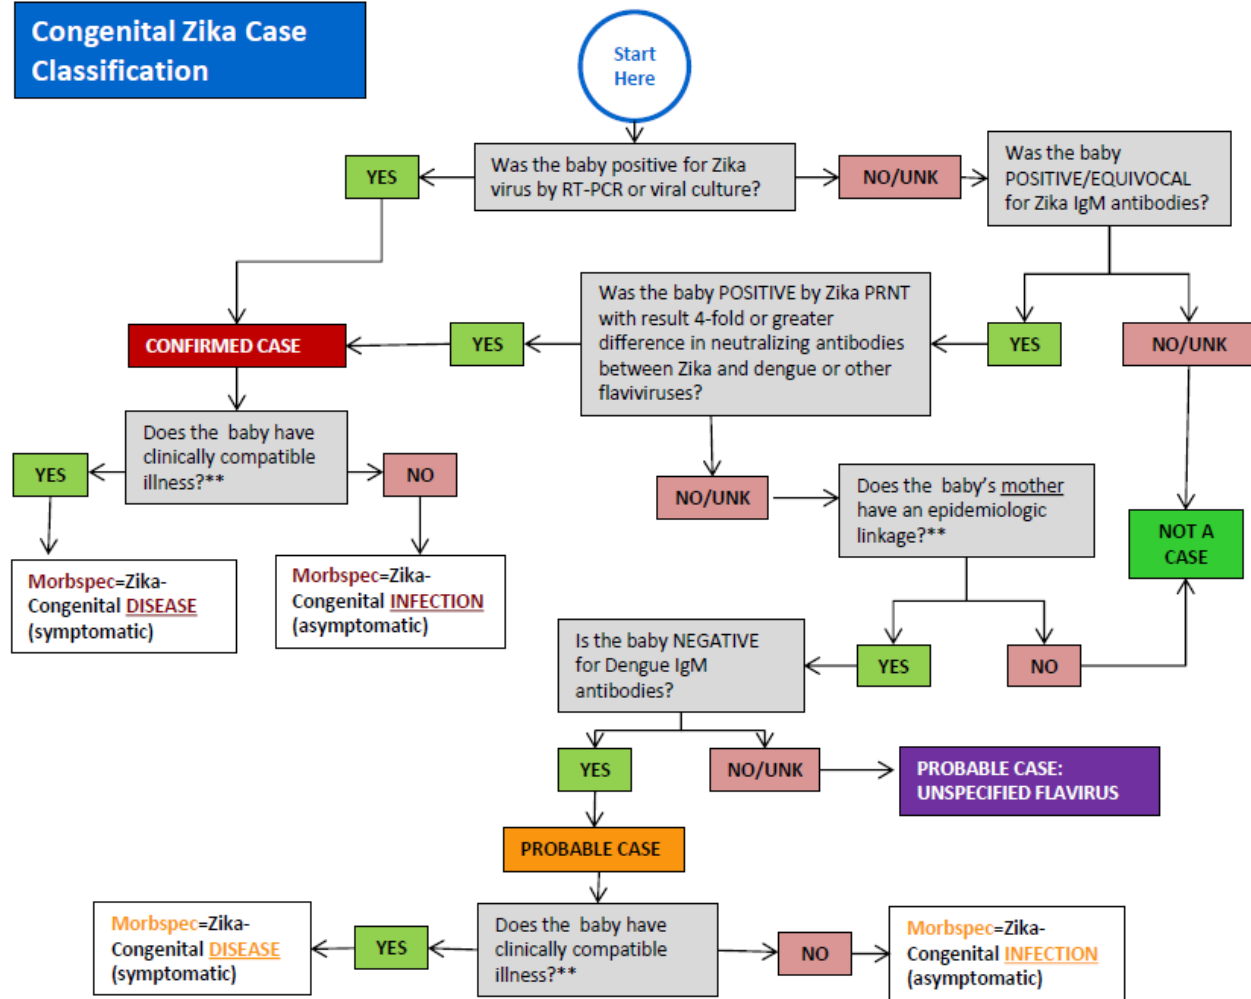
Congenital Zika Case Classification

Start Here

Was the baby positive for Zika virus by RT-PCR or viral culture?

YES

NO/UNK

Was the baby POSITIVE/EQUIVOCAL for Zika IgM antibodies?

CONFIRMED CASE

YES

Was the baby POSITIVE by Zika PRNT with result 4-fold or greater difference in neutralizing antibodies between Zika and dengue or other flaviviruses?

YES

NO/UNK

Does the baby have clinically compatible illness?**

YES

NO

NO/UNK

Does the baby's mother have an epidemiologic linkage?**

NOT A CASE

Morbspec=Zika-Congenital DISEASE (symptomatic)

Morbspec=Zika-Congenital INFECTION (asymptomatic)

Is the baby NEGATIVE for Dengue IgM antibodies?

YES

NO

YES

NO/UNK

PROBABLE CASE: UNSPECIFIED FLAVIRUS

PROBABLE CASE

Morbspec=Zika-Congenital DISEASE (symptomatic)

YES

Does the baby have clinically compatible illness?**

NO

Morbspec=Zika-Congenital INFECTION (asymptomatic)